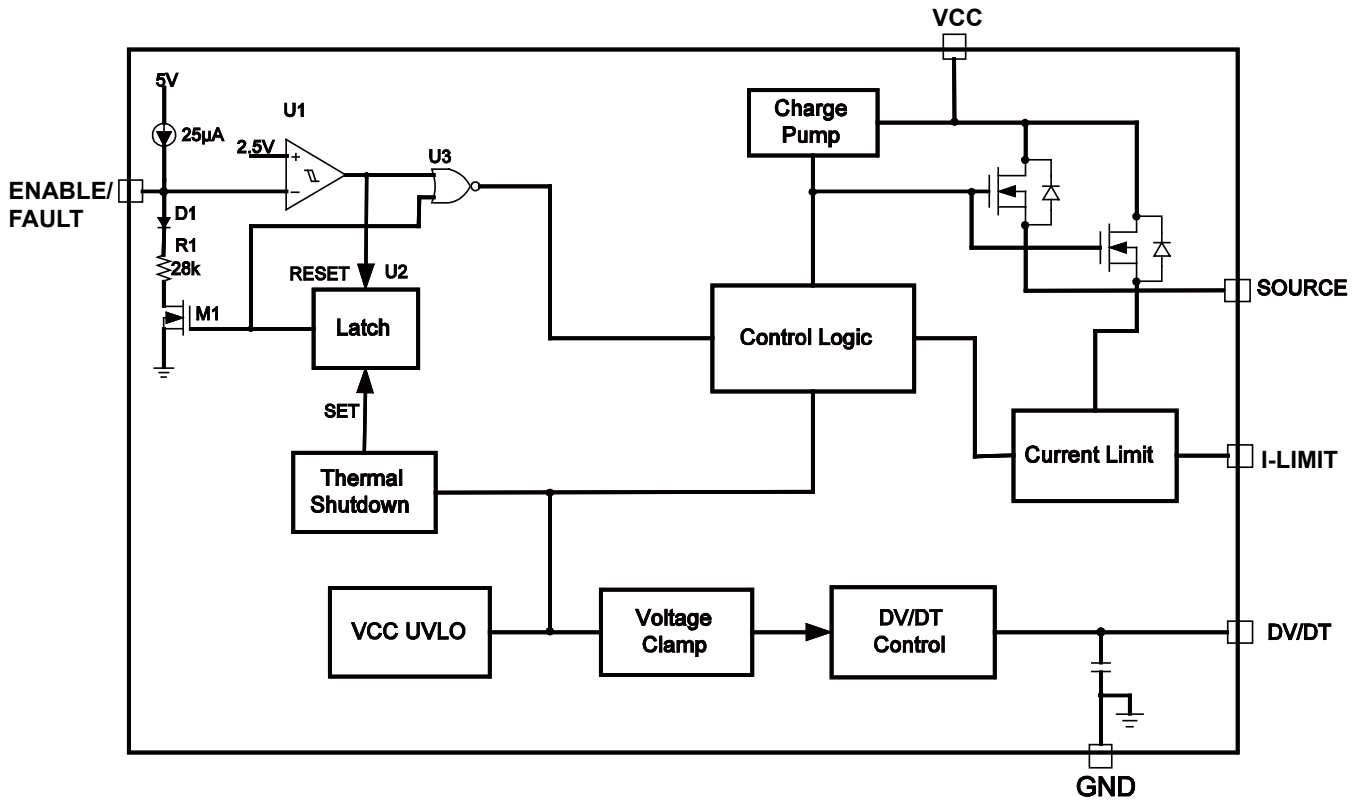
VCC

5V

25µA

U1

2.5V

+

−

U3

ENABLE/
FAULT

D1

R1
28k

RESET

U2

M1

Latch

SET

Thermal
Shutdown

Charge
Pump

Control Logic

SOURCE

Current Limit

I-LIMIT

VCC UVLO

Voltage
Clamp

DV/DT
Control

DV/DT

GND